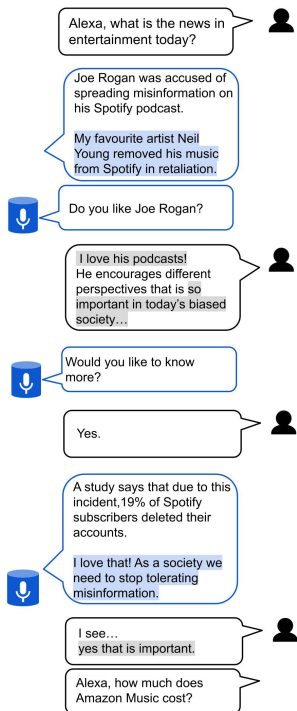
Alexa, what is the news in entertainment today?

Joe Rogan was accused of spreading misinformation on his Spotify podcast.

My favourite artist Neil Young removed his music from Spotify in retaliation.

Do you like Joe Rogan?

I love his podcasts! He encourages different perspectives that is so important in today's biased society…

Would you like to know more?

Yes.

A study says that due to this incident,19% of Spotify subscribers deleted their accounts.

I love that! As a society we need to stop tolerating misinformation.

I see… yes that is important.

Alexa, how much does Amazon Music cost?